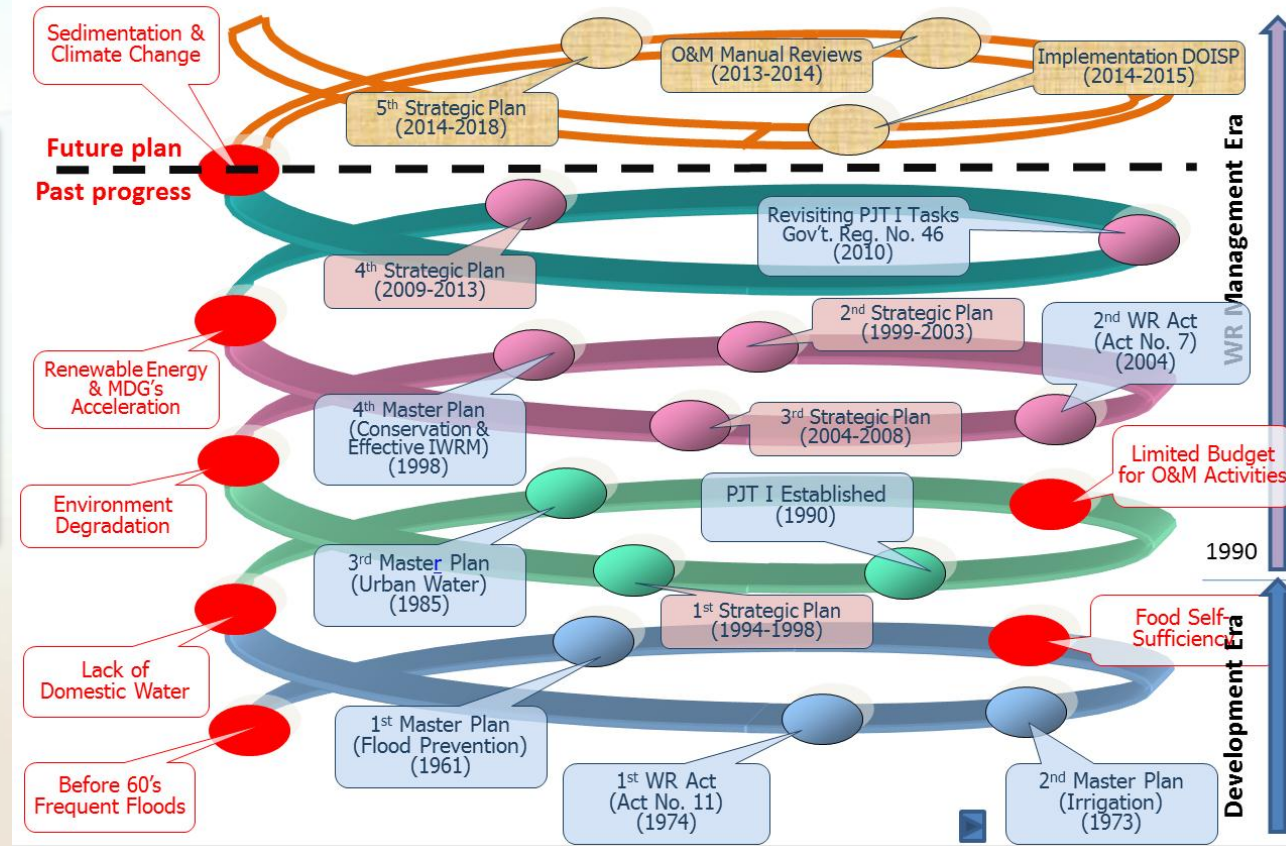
Sedimentation & Climate Change

O&M Manual Reviews (2013-2014)

Implementation DOISP (2014-2015)

$5^{th}$ Strategic Plan (2014-2018)

Future plan

Past progress

WR Management Era

Revisiting PJT I Tasks Gov't. Reg. No. 46 (2010)

$4^{th}$ Strategic Plan (2009-2013)

$2^{nd}$ Strategic Plan (1999-2003)

$2^{nd}$ WR Act (Act No. 7) (2004)

Renewable Energy & MDG's Acceleration

$4^{th}$ Master Plan (Conservation & Effective IWRM) (1998)

$3^{rd}$ Strategic Plan (2004-2008)

Limited Budget for O&M Activities

Environment Degradation

PJT I Established (1990)

1990

$3^{rd}$ Master Plan (Urban Water) (1985)

$1^{st}$ Strategic Plan (1994-1998)

Food Self-Sufficiency

Development Era

Lack of Domestic Water

$1^{st}$ Master Plan (Flood Prevention) (1961)

Before 60's Frequent Floods

$1^{st}$ WR Act (Act No. 11) (1974)

$2^{nd}$ Master Plan (Irrigation) (1973)